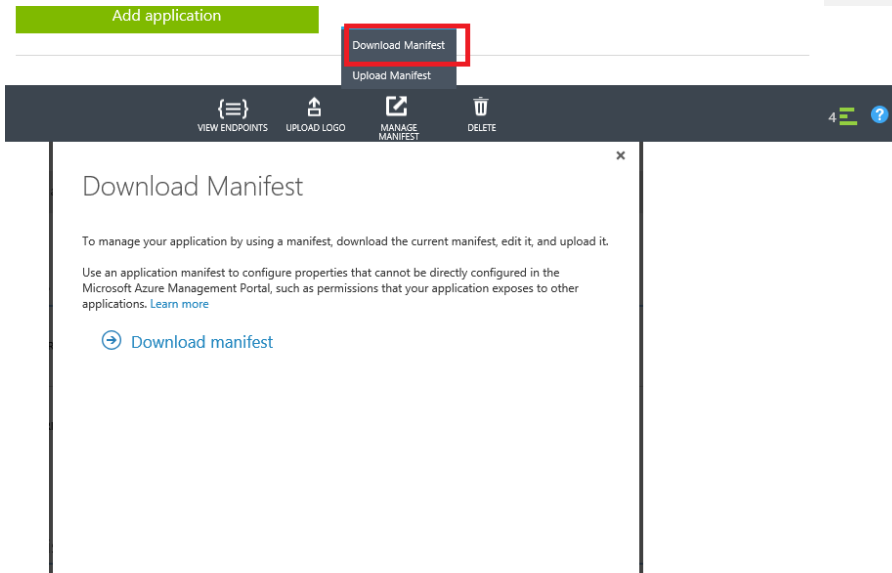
Add application

Download Manifest

Upload Manifest

VIEW ENDPOINTS UPLOAD LOGO MANAGE MANIFEST DELETE

4 ?

×

Download Manifest

To manage your application by using a manifest, download the current manifest, edit it, and upload it.

Use an application manifest to configure properties that cannot be directly configured in the Microsoft Azure Management Portal, such as permissions that your application exposes to other applications. Learn more

Download manifest